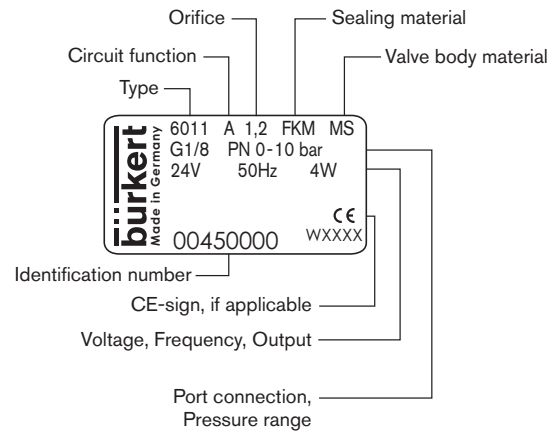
Orifice
Sealing material
Circuit function
Valve body material
Type

bürkert
Made in Germany
6011 A 1,2 FKM MS
G1/8 PN 0-10 bar
24V 50Hz 4W
CE
00450000 WXXXX

Identification number
CE-sign, if applicable
Voltage, Frequency, Output
Port connection,
Pressure range